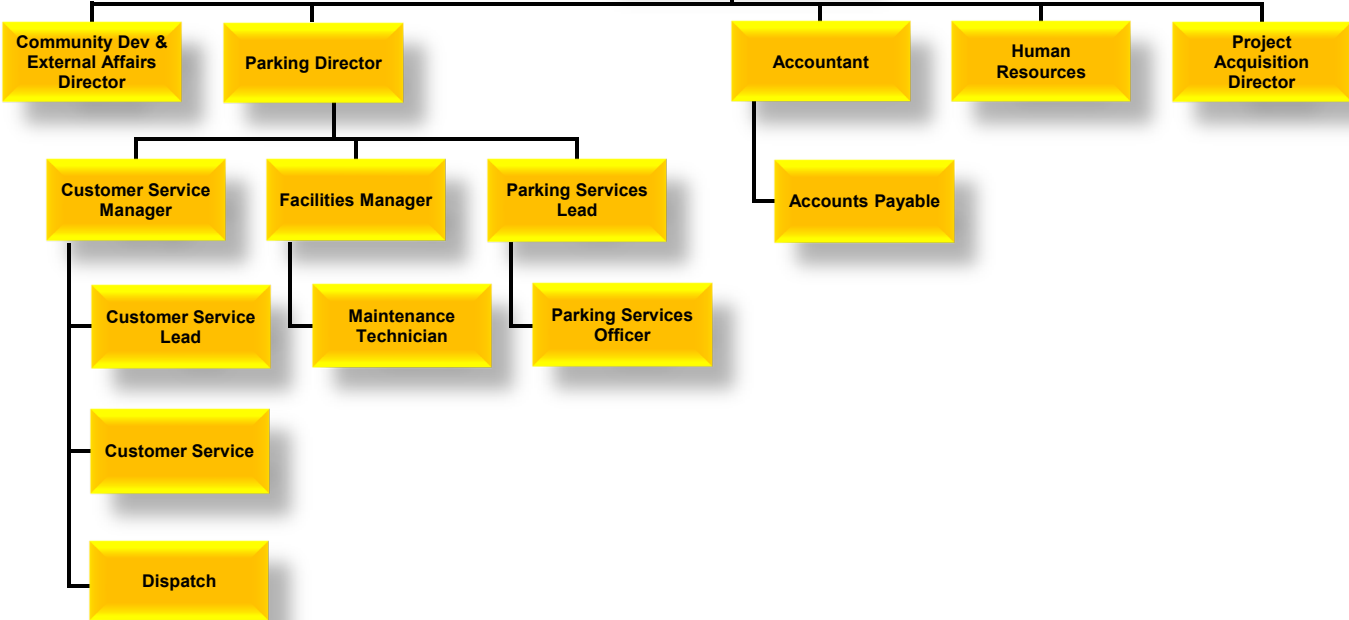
Community Dev & External Affairs Director

Parking Director

Accountant

Human Resources

Project Acquisition Director

Customer Service Manager

Facilities Manager

Parking Services Lead

Accounts Payable

Customer Service Lead

Maintenance Technician

Parking Services Officer

Customer Service

Dispatch